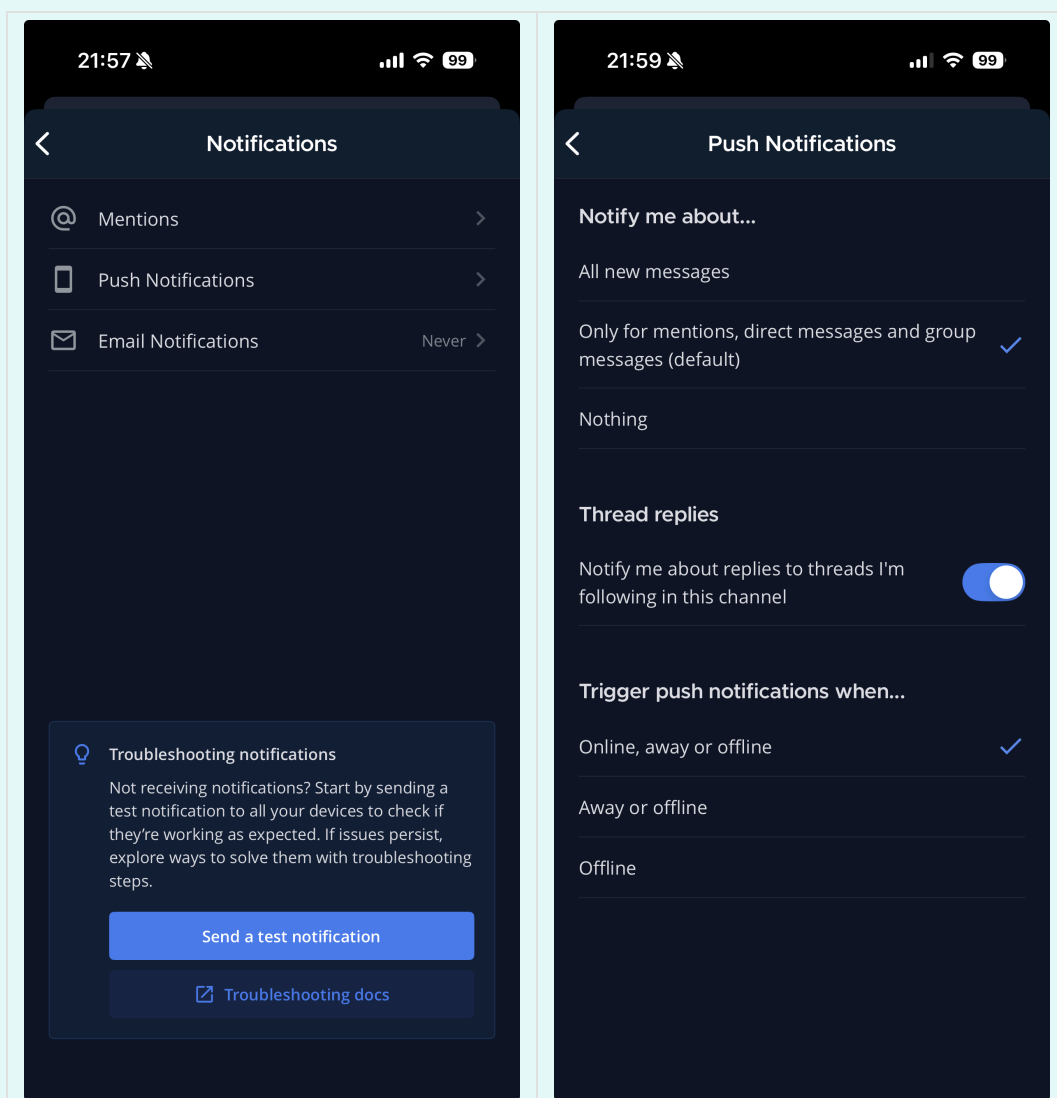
21:57 99

Notifications

Mentions

Push Notifications

Email Notifications Never

Troubleshooting notifications

Not receiving notifications? Start by sending a test notification to all your devices to check if they're working as expected. If issues persist, explore ways to solve them with troubleshooting steps.

Send a test notification

Troubleshooting docs

21:59 99

Push Notifications

Notify me about...

All new messages

Only for mentions, direct messages and group messages (default)

Nothing

Thread replies

Notify me about replies to threads I'm following in this channel

Trigger push notifications when...

Online, away or offline

Away or offline

Offline